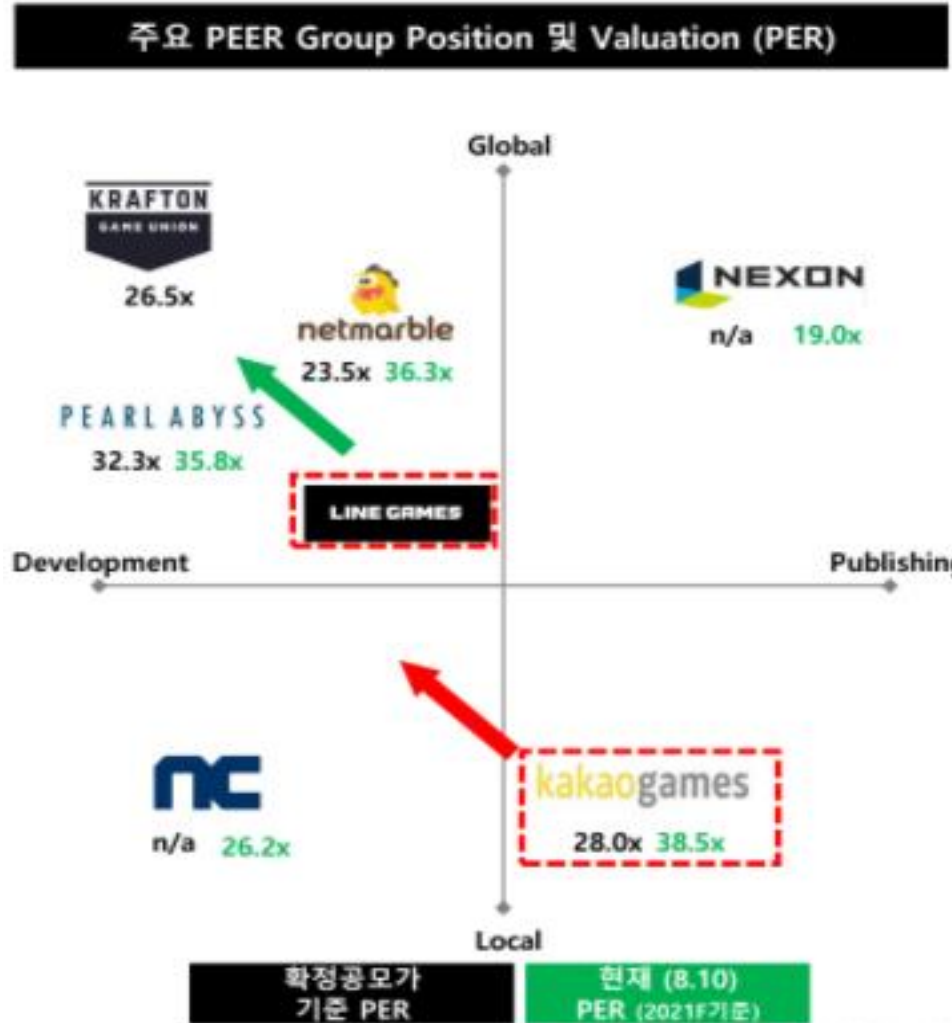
주요 PEER Group Position 및 Valuation (PER)

Global

KRAFTON
GAME UNION
26.5x

netmarble
23.5x 36.3x

NEXON
n/a 19.0x

PEARL ABYSS
32.3x 35.8x

LINE GAMES

Development

Publishing

nc
n/a 26.2x

kakaogames
28.0x 38.5x

Local

확정공모가 기준 PER

현재 (8.10) PER (2021F기준)